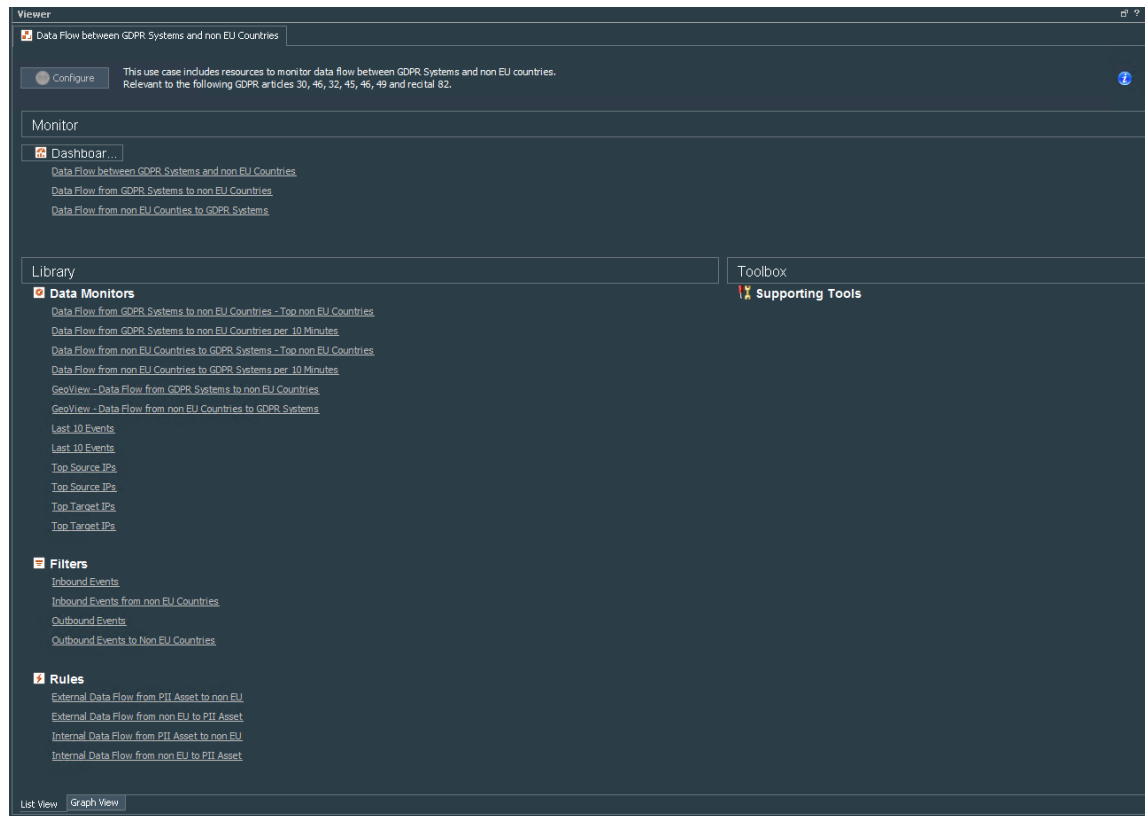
Viewer

Data Flow between GDPR Systems and non EU Countries

Configure

This use case includes resources to monitor data flow between GDPR Systems and non EU countries.
Relevant to the following GDPR articles 30, 46, 32, 45, 46, 49 and recital 82.

Monitor

Dashboar...

Data Flow between GDPR Systems and non EU Countries

Data Flow from GDPR Systems to non EU Countries

Data Flow from non EU Counties to GDPR Systems

Library

Data Monitors

Data Flow from GDPR Systems to non EU Countries - Top non EU Countries

Data Flow from GDPR Systems to non EU Countries per 10 Minutes

Data Flow from non EU Countries to GDPR Systems - Top non EU Countries

Data Flow from non EU Countries to GDPR Systems per 10 Minutes

GeoView - Data Flow from GDPR Systems to non EU Countries

GeoView - Data Flow from non EU Countries to GDPR Systems

Last 10 Events

Last 10 Events

Top Source IPs

Top Source IPs

Top Target IPs

Top Target IPs

Filters

Inbound Events

Inbound Events from non EU Countries

Outbound Events

Outbound Events to Non EU Countries

Rules

External Data Flow from PII Asset to non EU

External Data Flow from non EU to PII Asset

Internal Data Flow from PII Asset to non EU

Internal Data Flow from non EU to PII Asset

Toolbox

Supporting Tools

List View

Graph View